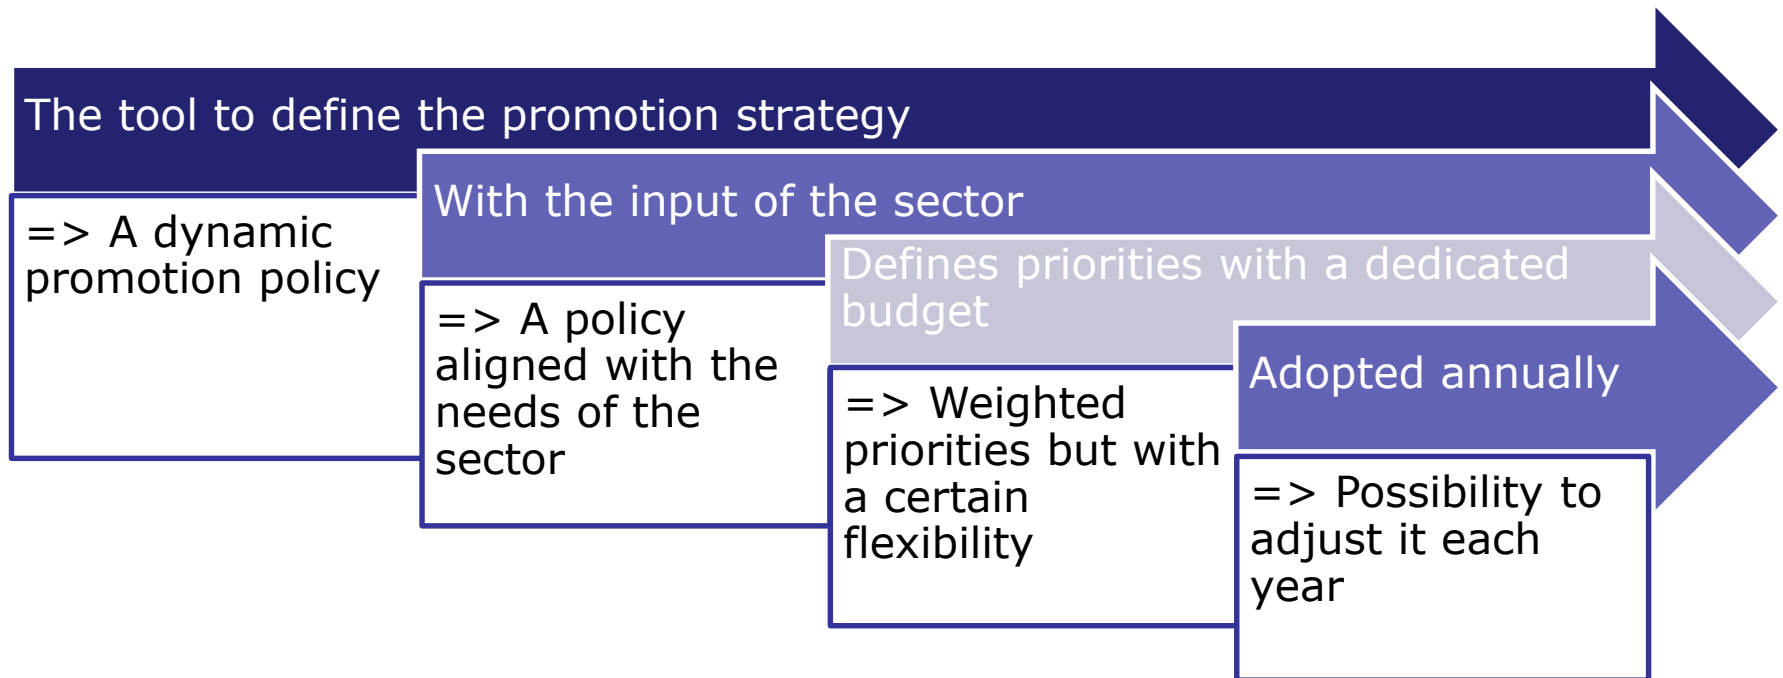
The tool to define the promotion strategy

=> A dynamic promotion policy

With the input of the sector

=> A policy aligned with the needs of the sector

Defines priorities with a dedicated budget

=> Weighted priorities but with a certain flexibility

Adopted annually

=> Possibility to adjust it each year